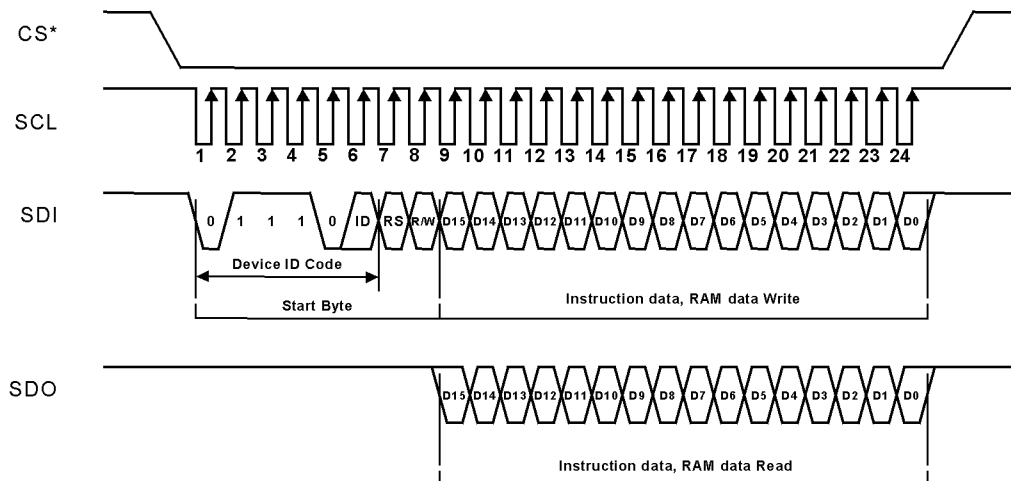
CS*

SCL

1 2 3 4 5 6 7 8 9 10 11 12 13 14 15 16 17 18 19 20 21 22 23 24

SDI

0 1 1 1 0 ID RS R/W D15 D14 D13 D12 D11 D10 D9 D8 D7 D6 D5 D4 D3 D2 D1 D0

Device ID Code

Start Byte

Instruction data, RAM data Write

SDO

D15 D14 D13 D12 D11 D10 D9 D8 D7 D6 D5 D4 D3 D2 D1 D0

Instruction data, RAM data Read